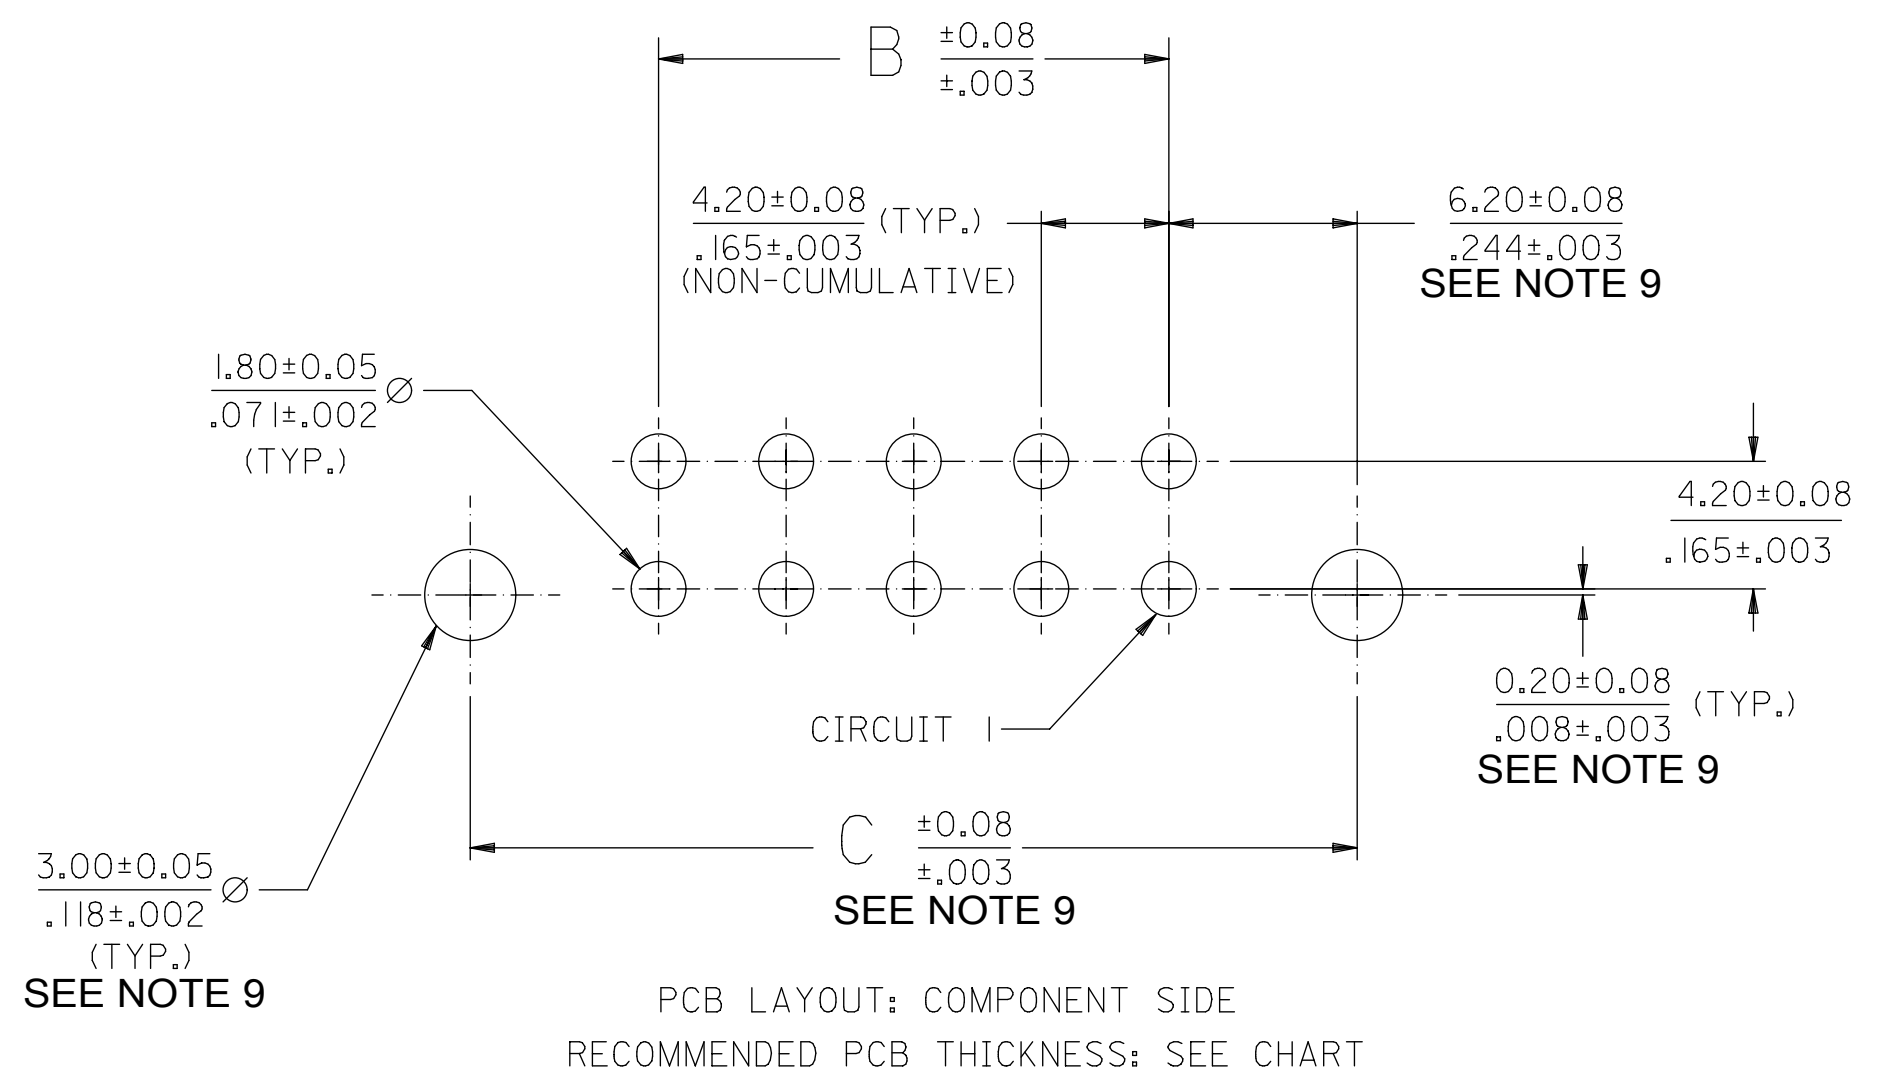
B $\frac{\pm0.08}{\pm.003}$

$\frac{4.20\pm0.08}{.165\pm.003}$ (TYP.)
(NON-CUMULATIVE)

$\frac{6.20\pm0.08}{.244\pm.003}$
SEE NOTE 9

$\frac{1.80\pm0.05}{.071\pm.002}$ Ø
(TYP.)

$\frac{4.20\pm0.08}{.165\pm.003}$

$\frac{0.20\pm0.08}{.008\pm.003}$ (TYP.)
SEE NOTE 9

CIRCUIT 1

C $\frac{\pm0.08}{\pm.003}$
SEE NOTE 9

$\frac{3.00\pm0.05}{.118\pm.002}$ Ø
(TYP.)
SEE NOTE 9

PCB LAYOUT: COMPONENT SIDE
RECOMMENDED PCB THICKNESS: SEE CHART